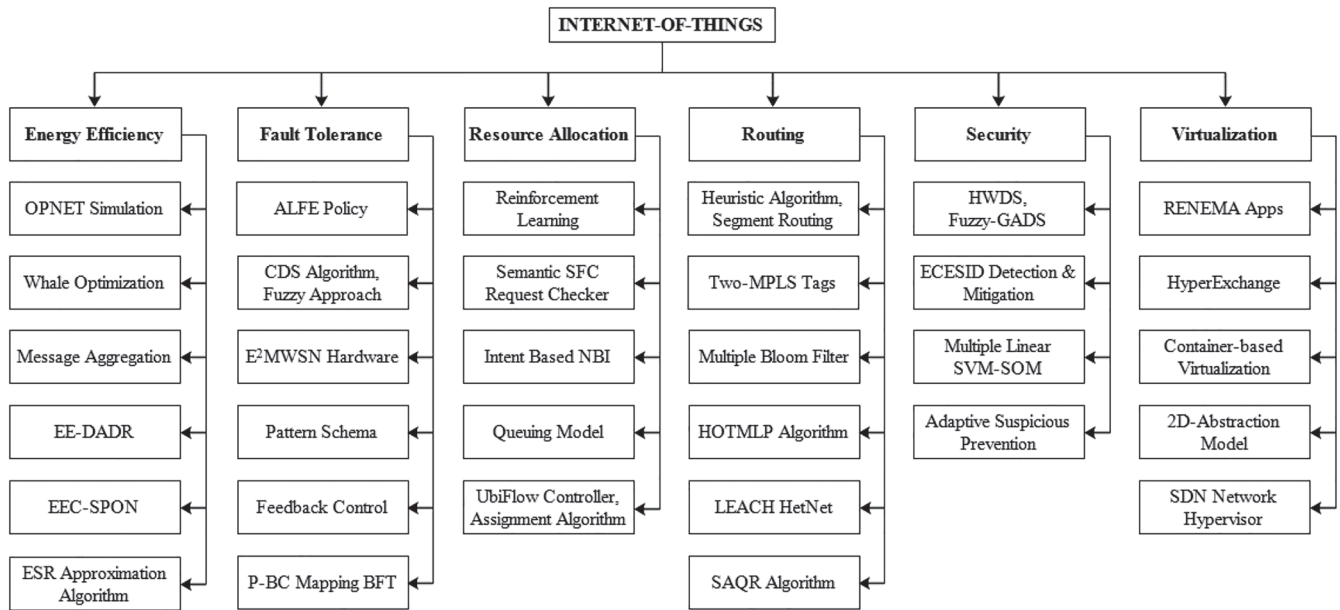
INTERNET-OF-THINGS

Energy Efficiency
OPNET Simulation
Whale Optimization
Message Aggregation
EE-DADR
EEC-SPON
ESR Approximation Algorithm

Fault Tolerance
ALFE Policy
CDS Algorithm, Fuzzy Approach
E$^2$MWSN Hardware
Pattern Schema
Feedback Control
P-BC Mapping BFT

Resource Allocation
Reinforcement Learning
Semantic SFC Request Checker
Intent Based NBI
Queuing Model
UbiFlow Controller, Assignment Algorithm

Routing
Heuristic Algorithm, Segment Routing
Two-MPLS Tags
Multiple Bloom Filter
HOTMLP Algorithm
LEACH HetNet
SAQR Algorithm

Security
HWDS, Fuzzy-GADS
ECESID Detection & Mitigation
Multiple Linear SVM-SOM
Adaptive Suspicious Prevention

Virtualization
RENEMA Apps
HyperExchange
Container-based Virtualization
2D-Abstraction Model
SDN Network Hypervisor